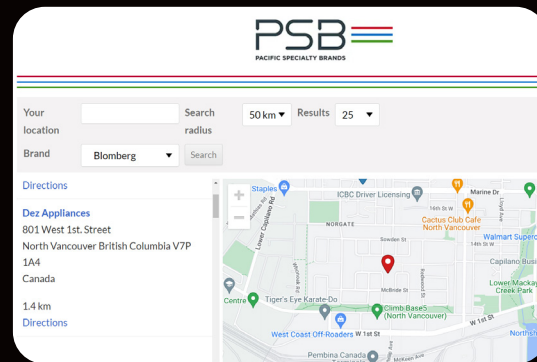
PSB
PACIFIC SPECIALTY BRANDS

Your location
Search radius
50 km
Results
25
Brand
Blomberg
Search

Directions

Dez Appliances
801 West 1st. Street
North Vancouver British Columbia V7P 1A4
Canada

1.4 km
Directions

Staples
ICBC Driver Licensing
Marine Dr
Lower Capilano Rd
NORGATE
Sowden St
Cactus Club Cafe North Vancouver
14th St W
Walmart Superc
Capilano Busi
Lower Mackay Creek Park
McBride St
Redwood St
Centre
Tiger's Eye Karate-Do
Climb Base5 (North Vancouver)
West Coast Off-Roaders
W 1st St
W 1st St
Pembina Canada
McKeen Ave
Northsh
Lloyd Ave